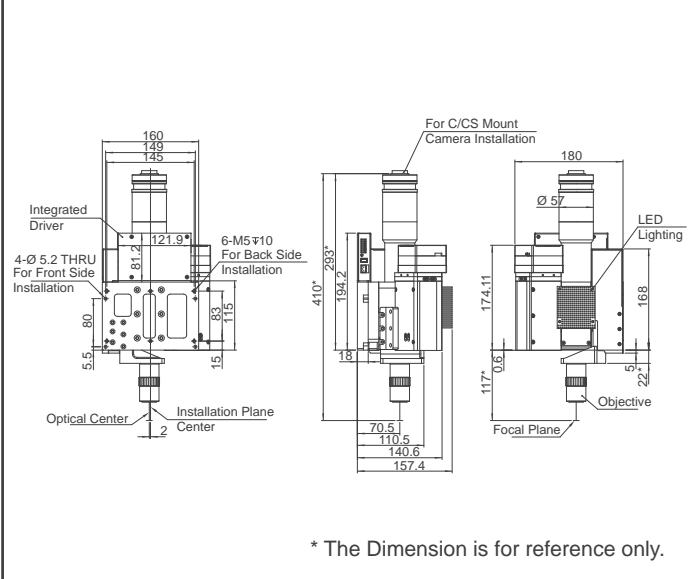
160
149
145
Integrated Driver
121.9
81.2
6-M5⊽10 For Back Side Installation
4-Ø 5.2 THRU For Front Side Installation
80
83
115
5.5
15
Optical Center
Installation Plane Center
2
For C/CS Mount Camera Installation
410*
293*
194.2
18
70.5
110.5
140.6
157.4
180
Ø 57
LED Lighting
174.11
168
0.6
117*
5
22*
Objective
Focal Plane
* The Dimension is for reference only.